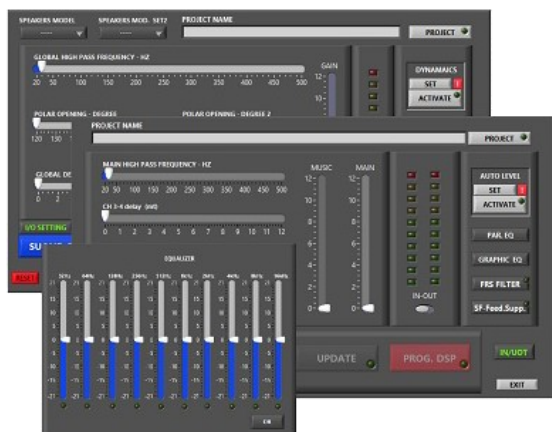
SPEAKERS MODEL
SPEAKERS MOD. SET2
PROJECT NAME
PROJECT
GLOBAL HIGH PASS FREQUENCY - HZ
GAIN
20 50 100 150 200 250 300 350 400 450 500
12
10
DYNAMICS
SET
ACTIVATE
POLAR OPENING - DEGREE
POLAR OPENING - DEGREE 2
120 130
GLOBAL DE
0 2
I/O SETTING
SUB
RESET

PROJECT NAME
PROJECT
MAIN HIGH PASS FREQUENCY - HZ
20 50 100 150 200 250 300 350 400 450 500
CH 3-4 delay (mt)
0 1 2 3 4 5 6 7 8 9 10 11 12
MUSIC
MAIN
12
10
8
6
4
2
0
-2
-4
-6
-8
-10
-12
12
10
8
6
4
2
0
-2
-4
-6
-8
-10
-12
IN-OUT
AUTO LEVEL
SET
ACTIVATE
PAR. EQ
GRAPHIC EQ
FRS FILTER
SF-Feed.Supp.
UPDATE
PROG. DSP
IN/UOT
EXIT

EQUALIZER
32Hz 64Hz 128Hz 250Hz 512Hz 1kHz 2kHz 4kHz 8kHz 16kHz
21
18
15
12
9
6
3
0
-3
-6
-9
-12
-15
-18
-21
OK